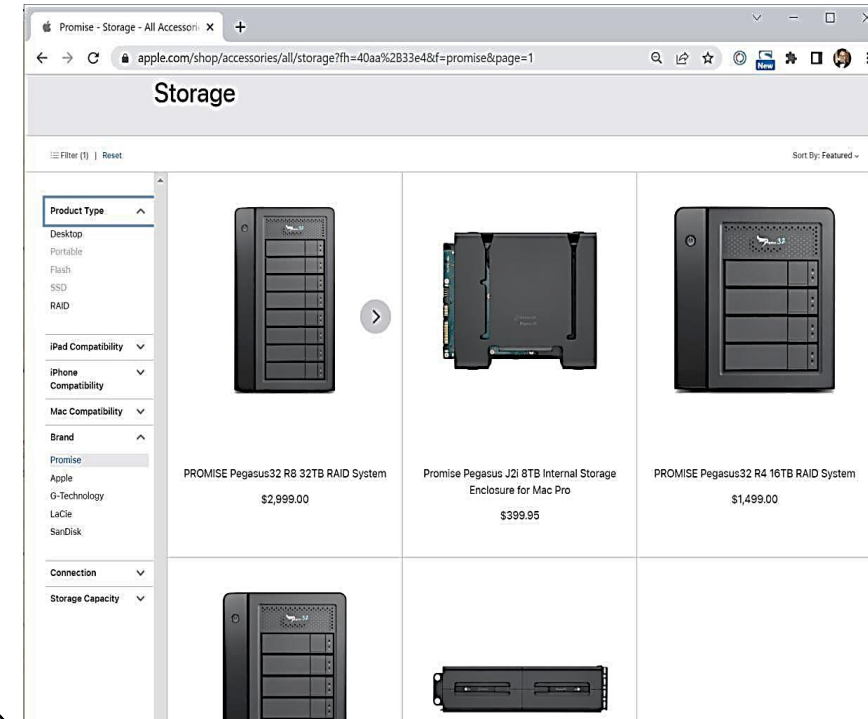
Promise - Storage - All Accessori ×

apple.com/shop/accessories/all/storage?fh=40aa%2B33e4&f=promise&page=1

New

Storage

Filter (1) | Reset

Sort By: Featured

Product Type

Desktop

Portable

Flash

SSD

RAID

iPad Compatibility

iPhone Compatibility

Mac Compatibility

Brand

Promise

Apple

G-Technology

LaCie

SanDisk

Connection

Storage Capacity

PROMISE Pegasus32 R8 32TB RAID System

$2,999.00

Promise Pegasus J2i 8TB Internal Storage Enclosure for Mac Pro

$399.95

PROMISE Pegasus32 R4 16TB RAID System

$1,499.00